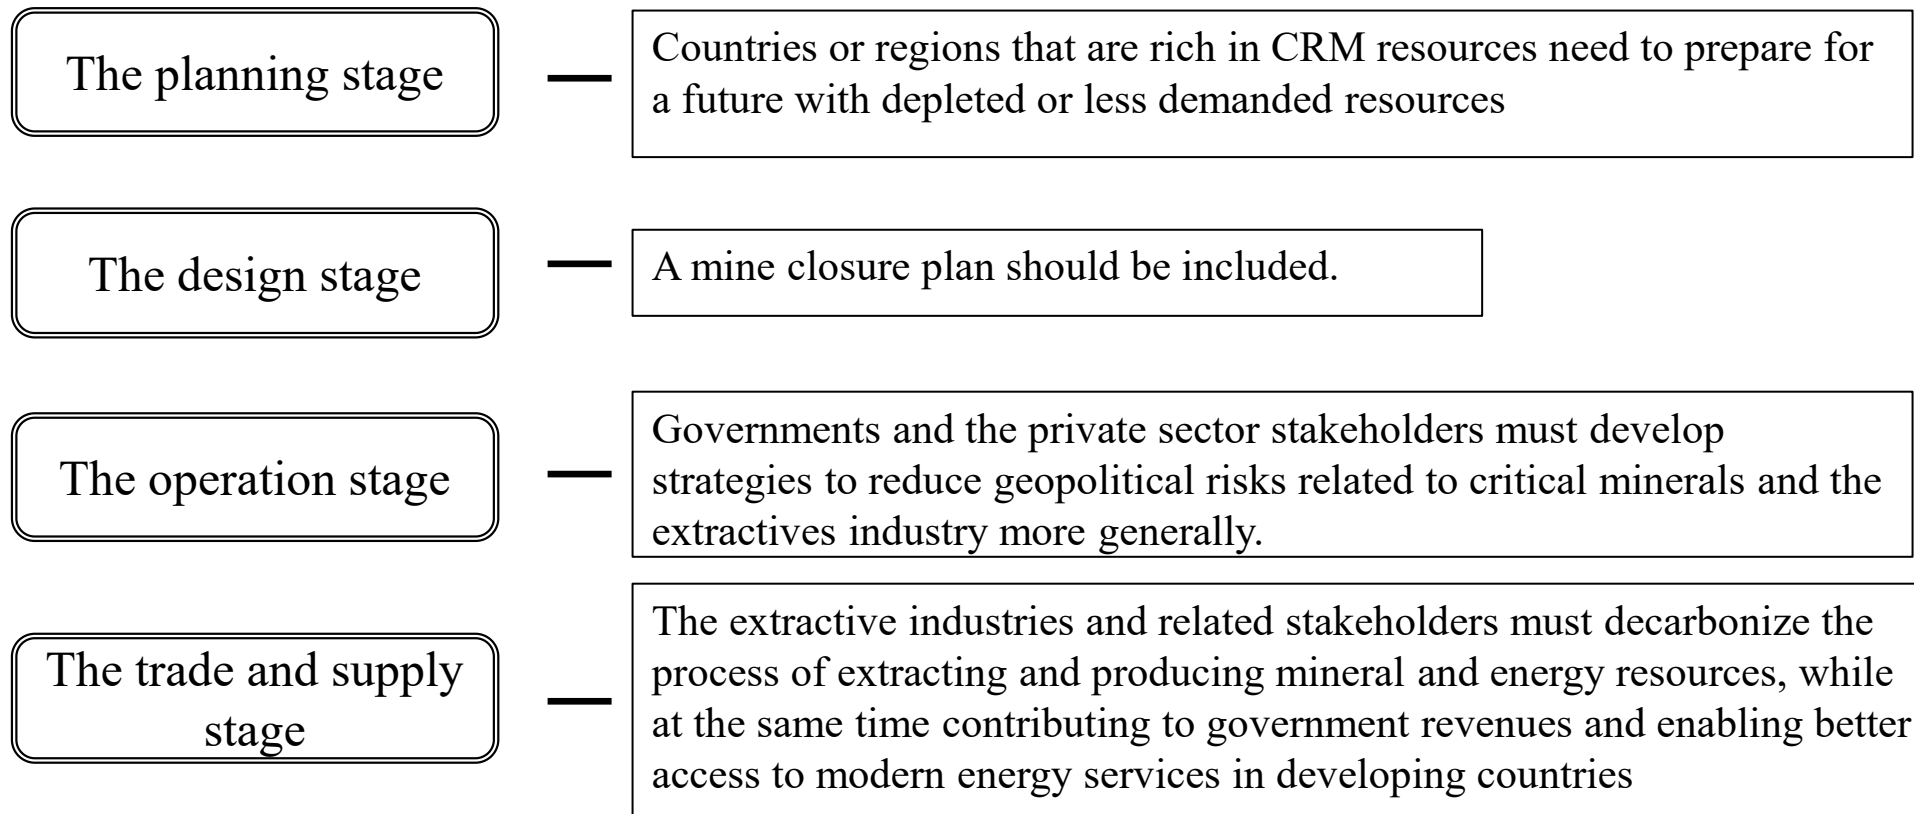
The planning stage

Countries or regions that are rich in CRM resources need to prepare for a future with depleted or less demanded resources

The design stage

A mine closure plan should be included.

The operation stage

Governments and the private sector stakeholders must develop strategies to reduce geopolitical risks related to critical minerals and the extractives industry more generally.

The trade and supply stage

The extractive industries and related stakeholders must decarbonize the process of extracting and producing mineral and energy resources, while at the same time contributing to government revenues and enabling better access to modern energy services in developing countries